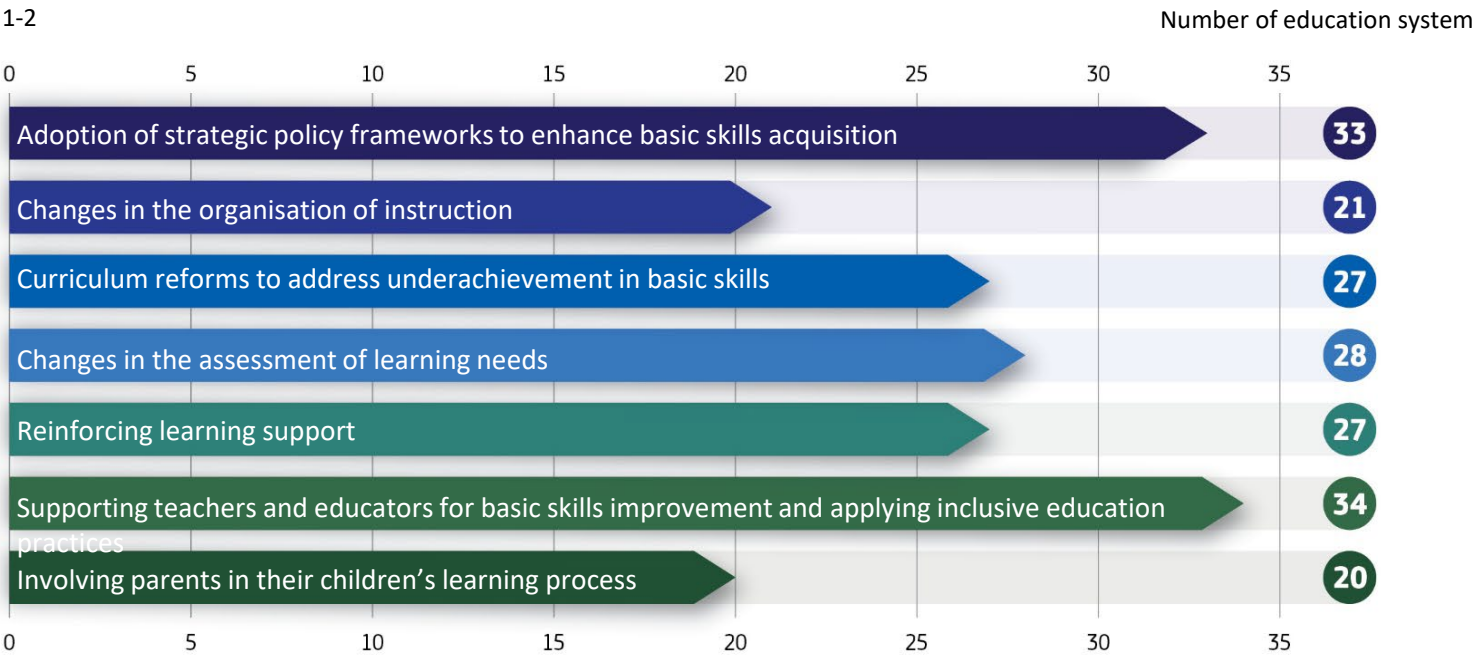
1-2

Number of education system

0 5 10 15 20 25 30 35

Adoption of strategic policy frameworks to enhance basic skills acquisition 33

Changes in the organisation of instruction 21

Curriculum reforms to address underachievement in basic skills 27

Changes in the assessment of learning needs 28

Reinforcing learning support 27

Supporting teachers and educators for basic skills improvement and applying inclusive education practices 34

Involving parents in their children’s learning process 20

0 5 10 15 20 25 30 35